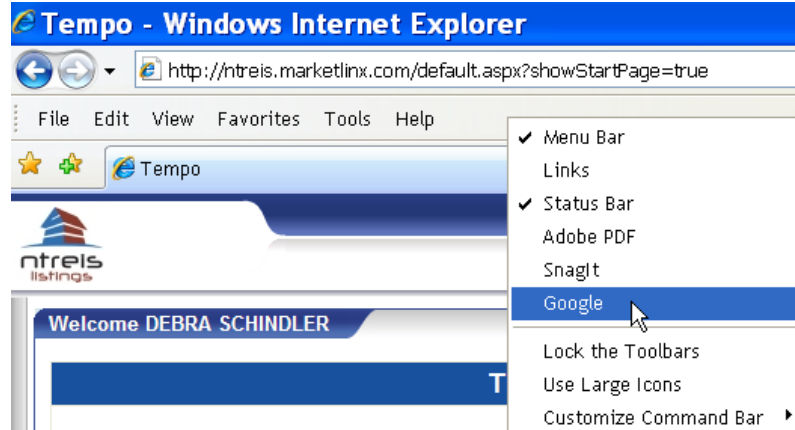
Tempo - Windows Internet Explorer

http://ntreis.marketlinx.com/default.aspx?showStartPage=true

File Edit View Favorites Tools Help

Tempo

ntreis
listings

Welcome DEBRA SCHINDLER

T

✔ Menu Bar
Links
✔ Status Bar
Adobe PDF
SnagIt
Google
Lock the Toolbars
Use Large Icons
Customize Command Bar